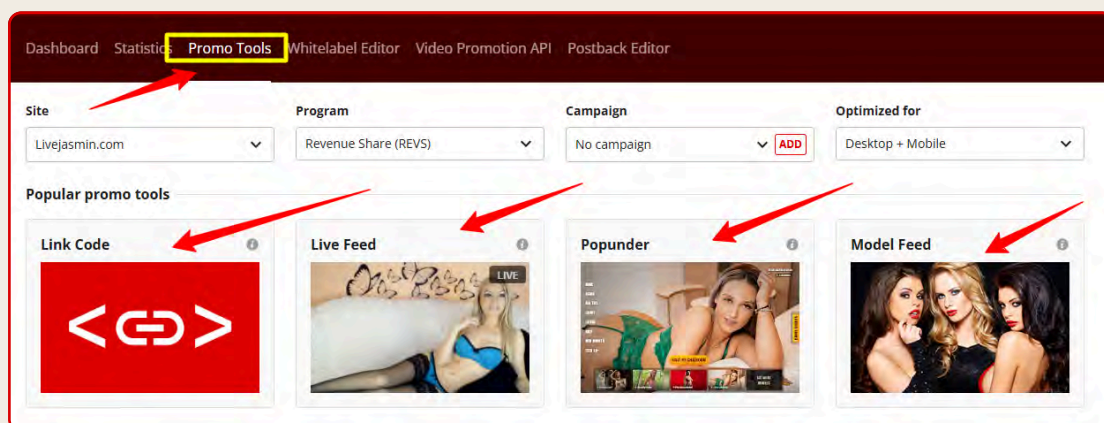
Dashboard Statistics Promo Tools Whitelabel Editor Video Promotion API Postback Editor

Site
Livejasmin.com

Program
Revenue Share (REVS)

Campaign
No campaign
ADD

Optimized for
Desktop + Mobile

Popular promo tools

Link Code

Live Feed
LIVE

Popunder

Model Feed